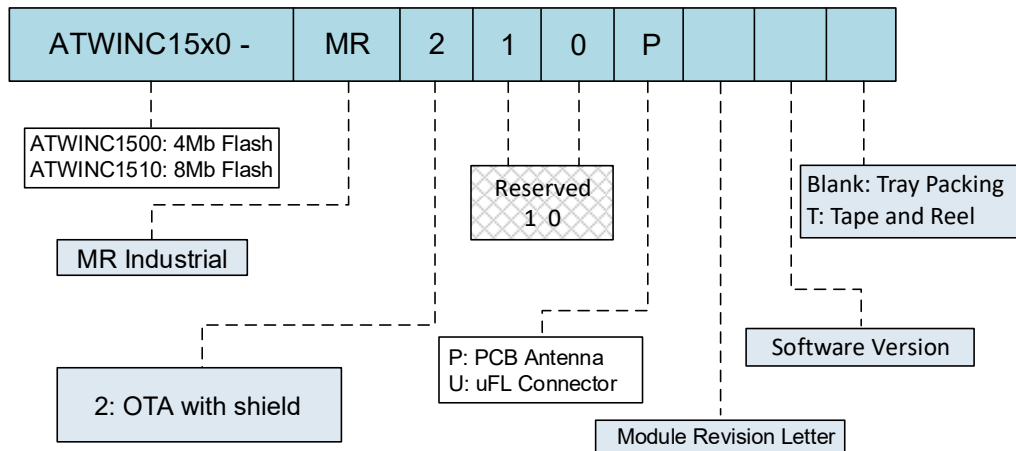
ATWINC15x0 - MR 2 1 0 P

ATWINC1500: 4Mb Flash
ATWINC1510: 8Mb Flash

Reserved
1 0

Blank: Tray Packing
T: Tape and Reel

MR Industrial

Software Version

P: PCB Antenna
U: uFL Connector

2: OTA with shield

Module Revision Letter